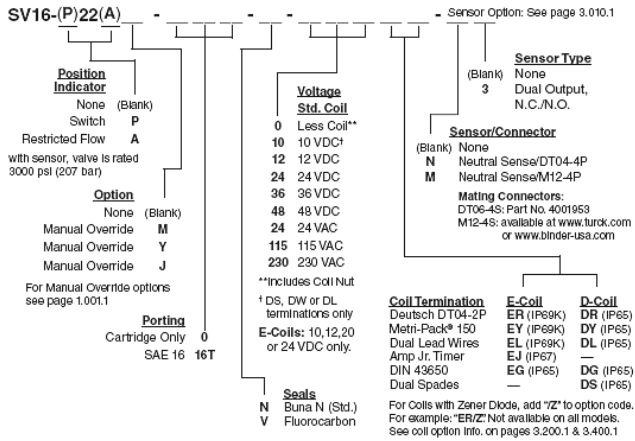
SV16-(P)22(A)__ - ______ - __ - ______ - Sensor Option: See page 3.010.1

Position Indicator
None (Blank)
Switch P
Restricted Flow A
with sensor, valve is rated 3000 psi (207 bar)

Option
None (Blank)
Manual Override M
Manual Override Y
Manual Override J
For Manual Override options see page 1.001.1

Porting
Cartridge Only 0
SAE 16 16T

Seals
N Buna N (Std.)
V Fluorocarbon

Voltage
Std. Coil
0 Less Coil**
10 10 VDC†
12 12 VDC
24 24 VDC
36 36 VDC
48 48 VDC
24 24 VAC
115 115 VAC
230 230 VAC
**Includes Coil Nut
† DS, DW or DL terminations only
E-Coils: 10,12,20 or 24 VDC only.

Sensor Type
(Blank) None
3 Dual Output, N.C./N.O.

Sensor/Connector
(Blank) None
N Neutral Sense/DT04-4P
M Neutral Sense/M12-4P
Mating Connectors:
DT06-4S: Part No. 4001953
M12-4S: available at www.turck.com or www.binder-usa.com

| Coil Termination | E-Coil | D-Coil |
|---|---|---|
| Deutsch DT04-2P | ER (IP69K) | DR (IP65) |
| Metri-Pack® 150 | EY (IP69K) | DY (IP65) |
| Dual Lead Wires | EL (IP69K) | DL (IP65) |
| Amp Jr. Timer | EJ (IP67) | — |
| DIN 43650 | EG (IP65) | DG (IP65) |
| Dual Spades | — | DS (IP65) |

For Coils with Zener Diode, add "/Z" to option code. For example: "ER/Z" Not available on all models. See coil option info. on pages 3.200.1 & 3.400.1